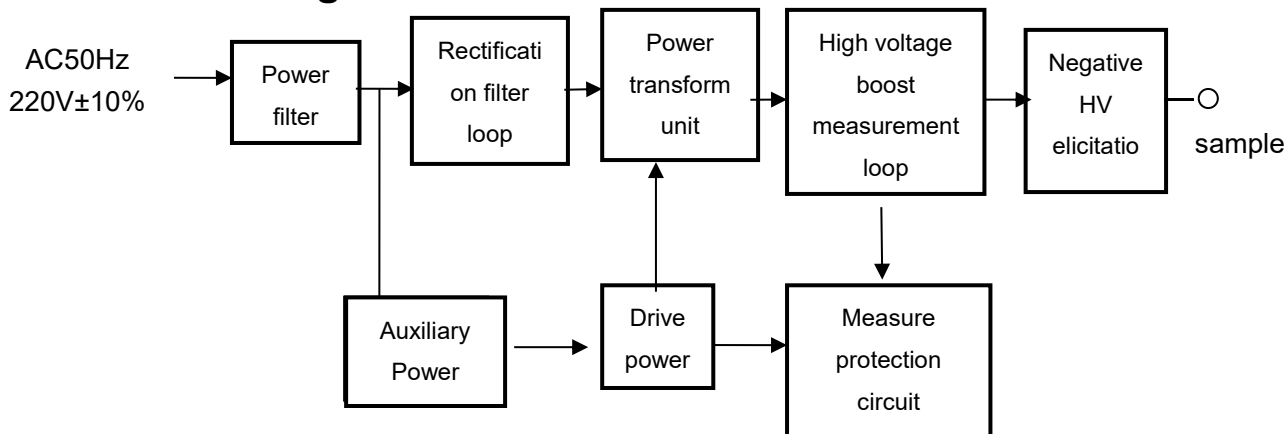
AC50Hz
220V±10%

Power filter

Rectificati on filter loop

Power transform unit

High voltage boost measurement loop

Negative HV elicitatio

sample

Auxiliary Power

Drive power

Measure protection circuit